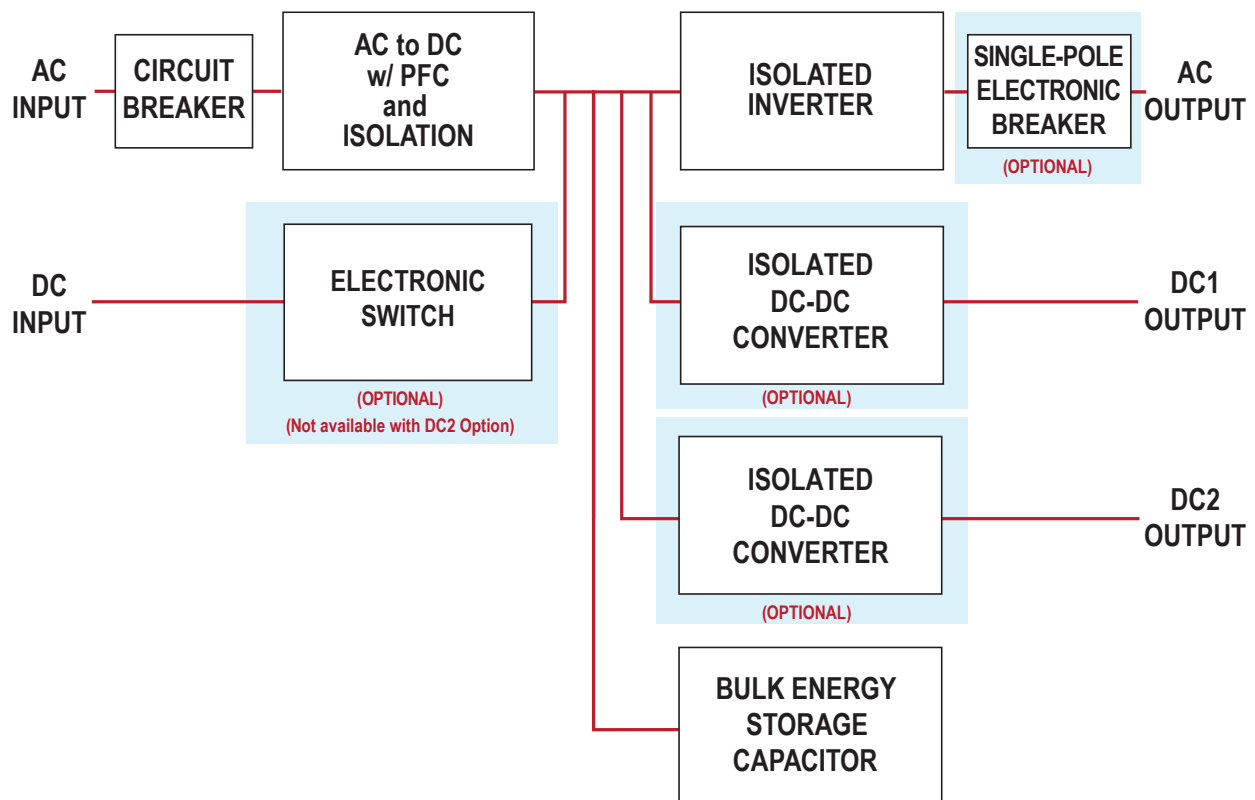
AC INPUT

CIRCUIT BREAKER

AC to DC w/ PFC and ISOLATION

ISOLATED INVERTER

SINGLE-POLE ELECTRONIC BREAKER

(OPTIONAL)

AC OUTPUT

DC INPUT

ELECTRONIC SWITCH

(OPTIONAL)
(Not available with DC2 Option)

ISOLATED DC-DC CONVERTER

(OPTIONAL)

DC1 OUTPUT

ISOLATED DC-DC CONVERTER

(OPTIONAL)

DC2 OUTPUT

BULK ENERGY STORAGE CAPACITOR